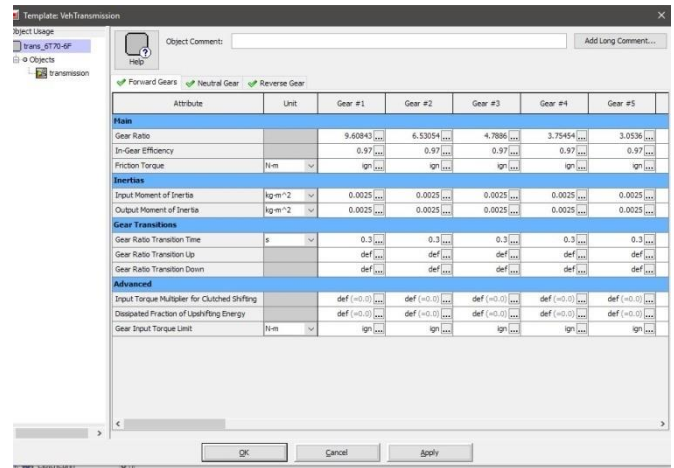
Template: VehTransmission

Object Usage
trans_6T70-6F
Objects
transmission

Help
Object Comment:
Add Long Comment...

Forward Gears | Neutral Gear | Reverse Gear

| Attribute | Unit | Gear #1 | Gear #2 | Gear #3 | Gear #4 | Gear #5 |
|---|---|---|---|---|---|---|
| Main | | | | | | |
| Gear Ratio | | 9.60843 | 6.53054 | 4.7886 | 3.75454 | 3.0536 |
| In-Gear Efficiency | | 0.97 | 0.97 | 0.97 | 0.97 | 0.97 |
| Friction Torque | N-m | ign | ign | ign | ign | ign |
| Inertias | | | | | | |
| Input Moment of Inertia | kg-m^2 | 0.0025 | 0.0025 | 0.0025 | 0.0025 | 0.0025 |
| Output Moment of Inertia | kg-m^2 | 0.0025 | 0.0025 | 0.0025 | 0.0025 | 0.0025 |
| Gear Transitions | | | | | | |
| Gear Ratio Transition Time | s | 0.3 | 0.3 | 0.3 | 0.3 | 0.3 |
| Gear Ratio Transition Up | | def | def | def | def | def |
| Gear Ratio Transition Down | | def | def | def | def | def |
| Advanced | | | | | | |
| Input Torque Multiplier for Clutched Shifting | | def (=0.0) | def (=0.0) | def (=0.0) | def (=0.0) | def (=0.0) |
| Dissipated Fraction of Upshifting Energy | | def (=0.0) | def (=0.0) | def (=0.0) | def (=0.0) | def (=0.0) |
| Gear Input Torque Limit | N-m | ign | ign | ign | ign | ign |

OK | Cancel | Apply